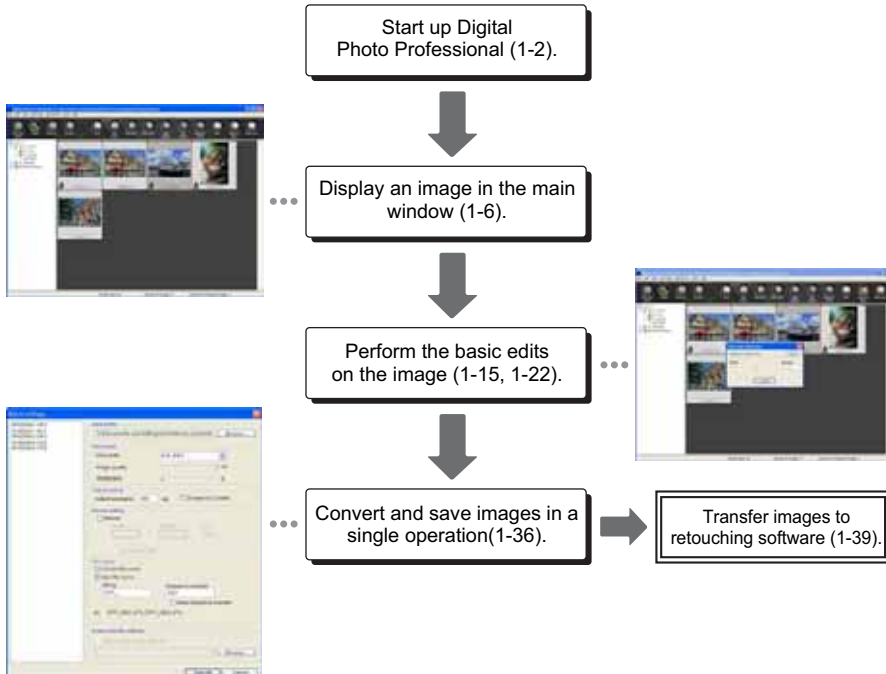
Start up Digital Photo Professional (1-2).

Display an image in the main window (1-6).

Perform the basic edits on the image (1-15, 1-22).

Convert and save images in a single operation(1-36).

Transfer images to retouching software (1-39).